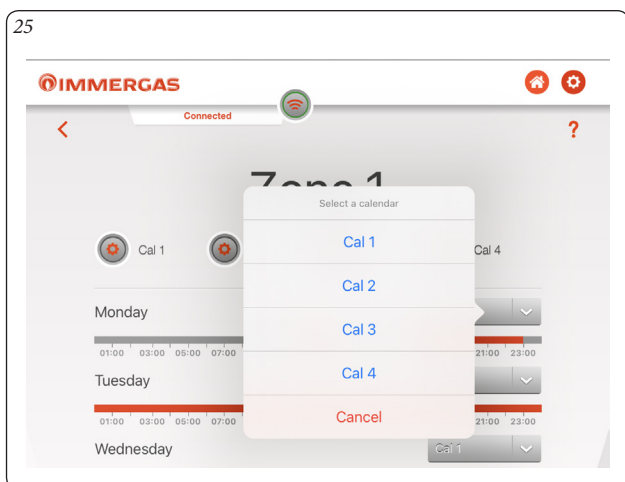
25

IMMERGAS

Connected

<

?

Zone 1

Cal 1

Cal 4

Monday

01:00 03:00 05:00 07:00

21:00 23:00

Tuesday

01:00 03:00 05:00 07:00

21:00 23:00

Wednesday

Cal 1

Select a calendar

Cal 1

Cal 2

Cal 3

Cal 4

Cancel